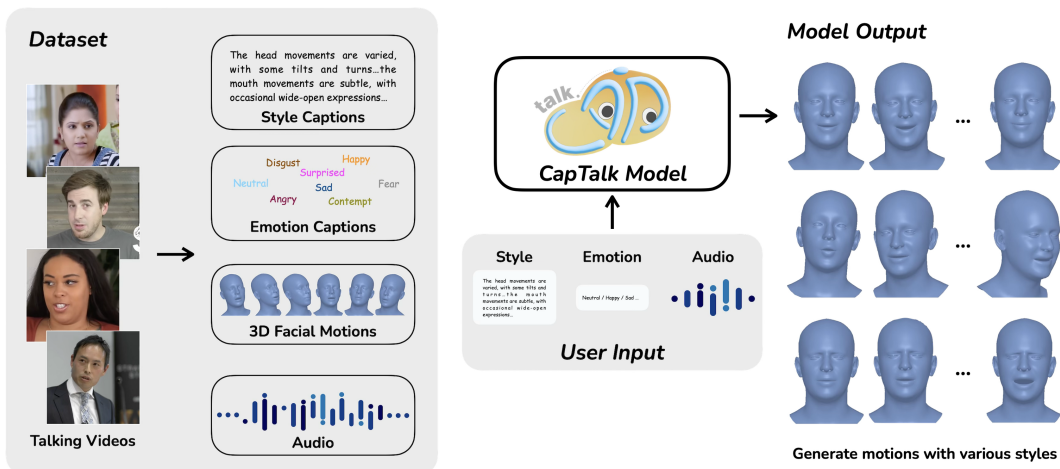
Dataset

Talking Videos

The head movements are varied, with some tilts and turns…the mouth movements are subtle, with occasional wide-open expressions…

Style Captions

Disgust Happy Surprised Neutral Sad Fear Angry Contempt

Emotion Captions

3D Facial Motions

Audio

talk.

CapTalk Model

Style

The head movements are varied, with some tilts and turns…the mouth movements are subtle, with occasional wide-open expressions…

Emotion

Neutral / Happy / Sad…

Audio

User Input

Model Output

…

…

…

Generate motions with various styles